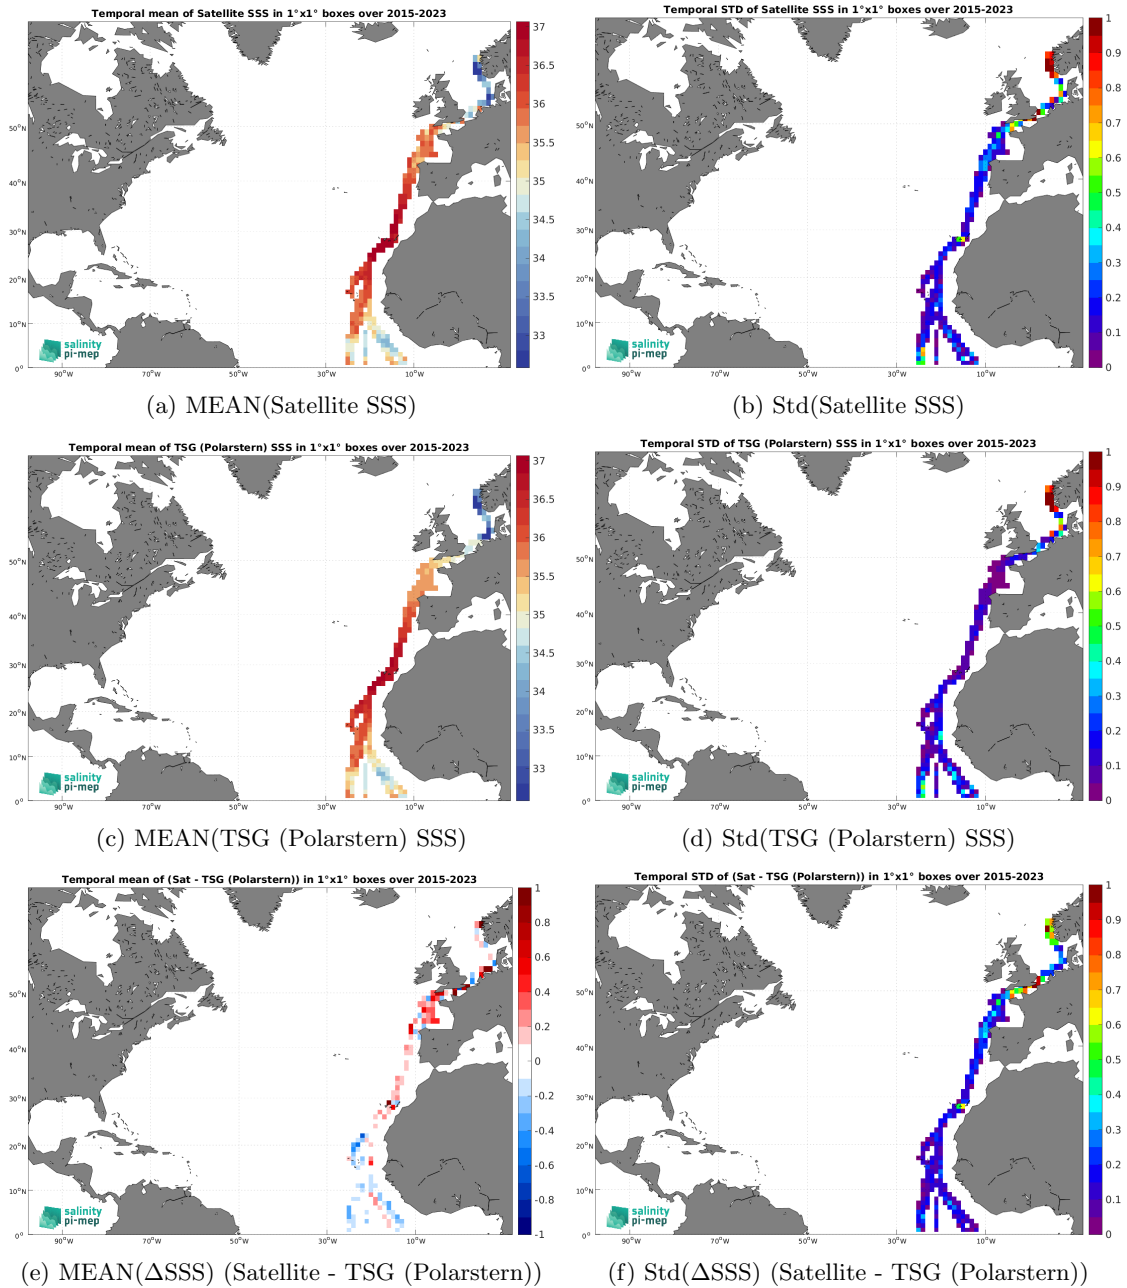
Temporal mean of Satellite SSS in 1°x1° boxes over 2015-2023

37 36.5 36 35.5 35 34.5 34 33.5 33

50°N 40°N 30°N 20°N 10°N 0°

90°W 70°W 50°W 30°W 10°W

salinity pi-mep

(a) MEAN(Satellite SSS)

Temporal STD of Satellite SSS in 1°x1° boxes over 2015-2023

1 0.9 0.8 0.7 0.6 0.5 0.4 0.3 0.2 0.1 0

50°N 40°N 30°N 20°N 10°N 0°

90°W 70°W 50°W 30°W 10°W

salinity pi-mep

(b) Std(Satellite SSS)

Temporal mean of TSG (Polarstern) SSS in 1°x1° boxes over 2015-2023

37 36.5 36 35.5 35 34.5 34 33.5 33

50°N 40°N 30°N 20°N 10°N 0°

90°W 70°W 50°W 30°W 10°W

salinity pi-mep

(c) MEAN(TSG (Polarstern) SSS)

Temporal STD of TSG (Polarstern) SSS in 1°x1° boxes over 2015-2023

1 0.9 0.8 0.7 0.6 0.5 0.4 0.3 0.2 0.1 0

50°N 40°N 30°N 20°N 10°N 0°

90°W 70°W 50°W 30°W 10°W

salinity pi-mep

(d) Std(TSG (Polarstern) SSS)

Temporal mean of (Sat - TSG (Polarstern)) in 1°x1° boxes over 2015-2023

1 0.8 0.6 0.4 0.2 0 -0.2 -0.4 -0.6 -0.8 -1

50°N 40°N 30°N 20°N 10°N 0°

90°W 70°W 50°W 30°W 10°W

salinity pi-mep

(e) MEAN($\Delta$SSS) (Satellite - TSG (Polarstern))

Temporal STD of (Sat - TSG (Polarstern)) in 1°x1° boxes over 2015-2023

1 0.9 0.8 0.7 0.6 0.5 0.4 0.3 0.2 0.1 0

50°N 40°N 30°N 20°N 10°N 0°

90°W 70°W 50°W 30°W 10°W

salinity pi-mep

(f) Std($\Delta$SSS) (Satellite - TSG (Polarstern))